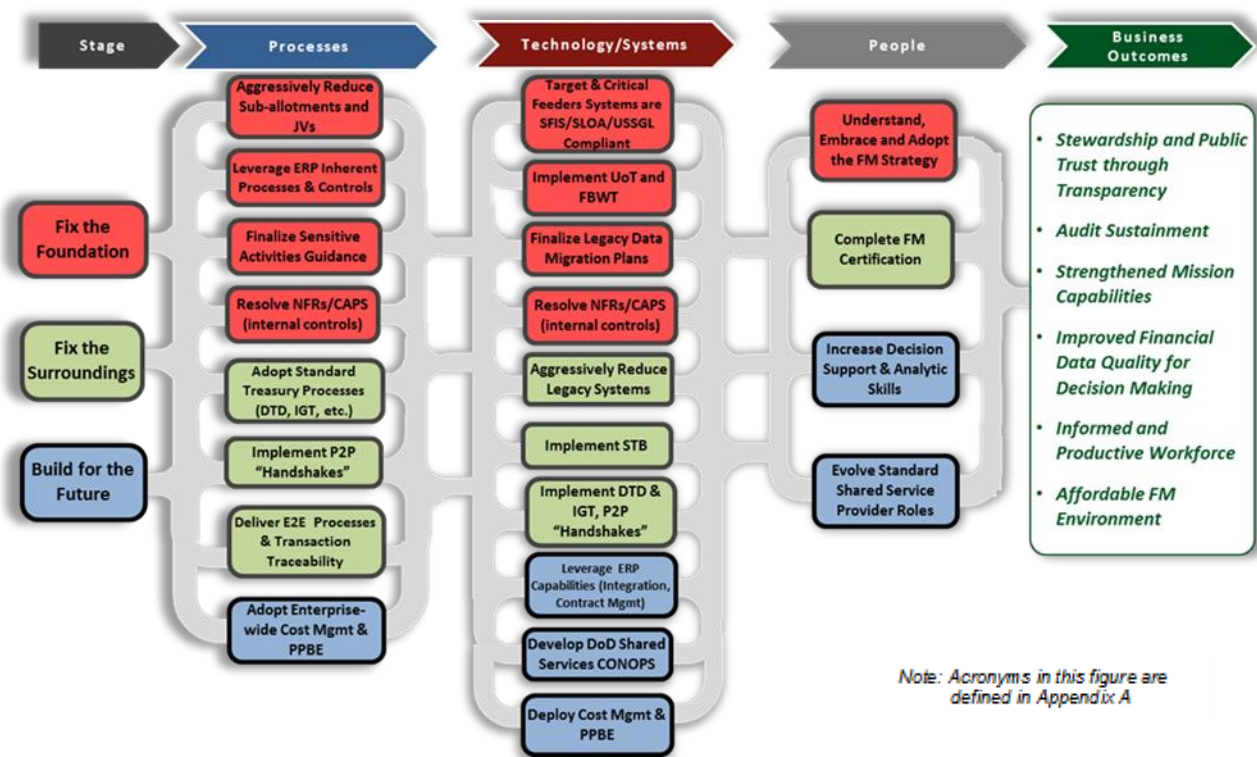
Stage

Processes

Technology/Systems

People

Business Outcomes

Fix the Foundation

Fix the Surroundings

Build for the Future

Aggressively Reduce Sub-allotments and JVs

Leverage ERP Inherent Processes & Controls

Finalize Sensitive Activities Guidance

Resolve NFRs/CAPS (internal controls)

Adopt Standard Treasury Processes (DTD, IGT, etc.)

Implement P2P "Handshakes"

Deliver E2E Processes & Transaction Traceability

Adopt Enterprise-wide Cost Mgmt & PPBE

Target & Critical Feeders Systems are SFIS/SLOA/USSGL Compliant

Implement UoT and FBWT

Finalize Legacy Data Migration Plans

Resolve NFRs/CAPS (internal controls)

Aggressively Reduce Legacy Systems

Implement STB

Implement DTD & IGT, P2P "Handshakes"

Leverage ERP Capabilities (Integration, Contract Mgmt)

Develop DoD Shared Services CONOPS

Deploy Cost Mgmt & PPBE

Understand, Embrace and Adopt the FM Strategy

Complete FM Certification

Increase Decision Support & Analytic Skills

Evolve Standard Shared Service Provider Roles

• Stewardship and Public Trust through Transparency
• Audit Sustainment
• Strengthened Mission Capabilities
• Improved Financial Data Quality for Decision Making
• Informed and Productive Workforce
• Affordable FM Environment

Note: Acronyms in this figure are defined in Appendix A